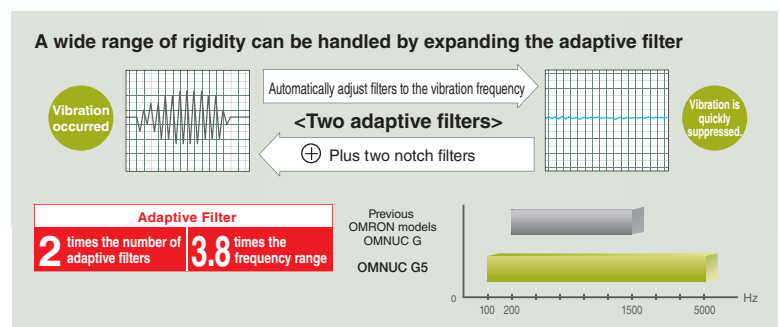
A wide range of rigidity can be handled by expanding the adaptive filter

Vibration occurred

Automatically adjust filters to the vibration frequency

<Two adaptive filters>

$\oplus$ Plus two notch filters

Vibration is quickly suppressed.

Adaptive Filter

2 times the number of adaptive filters

3.8 times the frequency range

Previous OMRON models OMNUC G

OMNUC G5

0

100

200

1500

5000

Hz